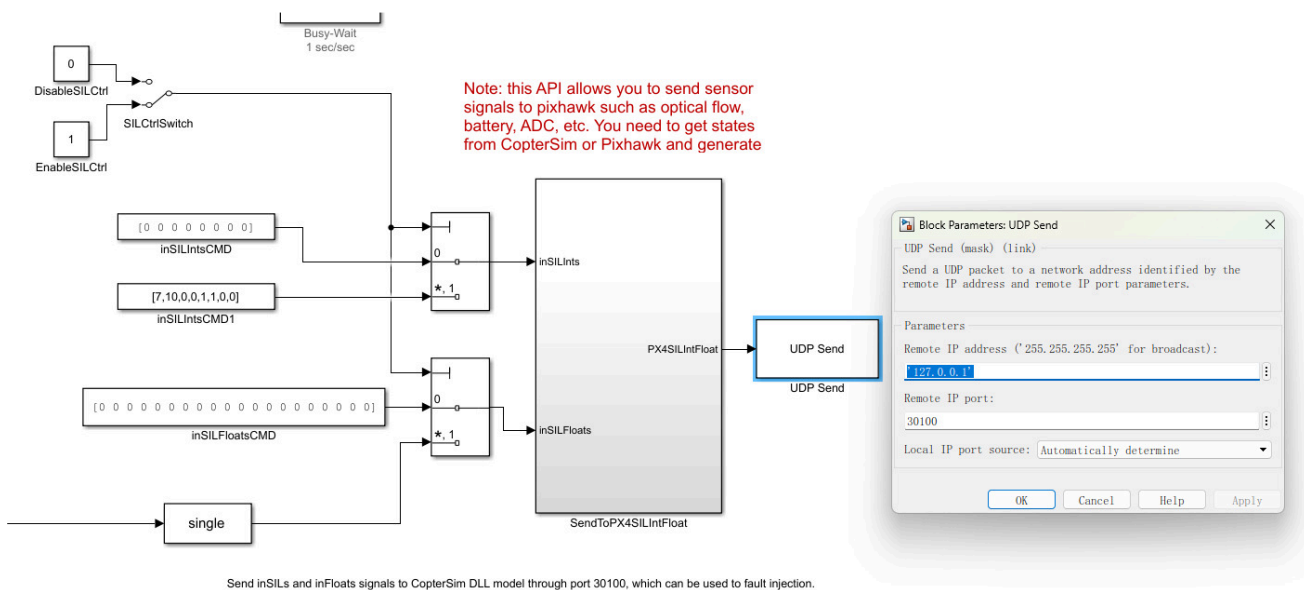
Busy-Wait
1 sec/sec

0
DisableSILCtrl

SILCtrlSwitch

1
EnableSILCtrl

Note: this API allows you to send sensor signals to pixhawk such as optical flow, battery, ADC, etc. You need to get states from CopterSim or Pixhawk and generate

[0 0 0 0 0 0 0 0]
inSILIntsCMD

0

inSILInts

[7,10,0,0,1,1,0,0]
inSILIntsCMD1

*, 1

PX4SILIntFloat

UDP Send
UDP Send

[0 0 0 0 0 0 0 0 0 0 0 0 0 0 0 0 0 0 0 0]
inSILFloatsCMD

0

inSILFloats

*, 1

single

SendToPX4SILIntFloat

Block Parameters: UDP Send

UDP Send (mask) (link)

Send a UDP packet to a network address identified by the remote IP address and remote IP port parameters.

Parameters

Remote IP address ('255.255.255.255' for broadcast):

'127.0.0.1'

Remote IP port:

30100

Local IP port source: Automatically determine

OK Cancel Help Apply

Send inSILs and inFloats signals to CopterSim DLL model through port 30100, which can be used to fault injection.